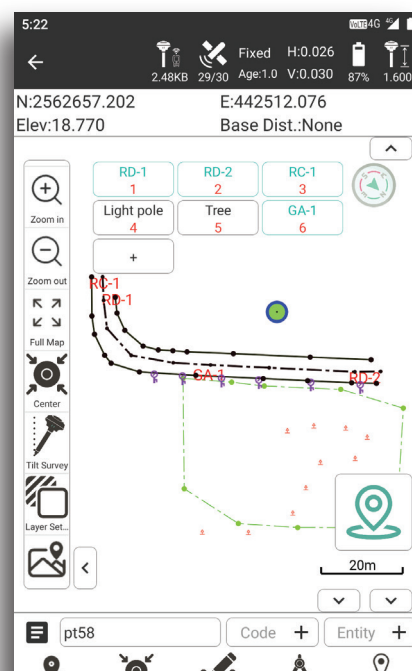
5:22
VoLTE 4G

2.48KB 29/30 Fixed Age:1.0 H:0.026 V:0.030 87% 1.600

N:2562657.202 E:442512.076
Elev:18.770 Base Dist.:None

| RD-1 1 | RD-2 2 | RC-1 3 |
|---|---|---|
| Light pole 4 | Tree 5 | GA-1 6 |

+

Zoom in
Zoom out
Full Map
Center
Tilt Survey
Layer Set...

RC-1
RD-1
GA-1
RD-2

20m

pt58
Code +
Entity +